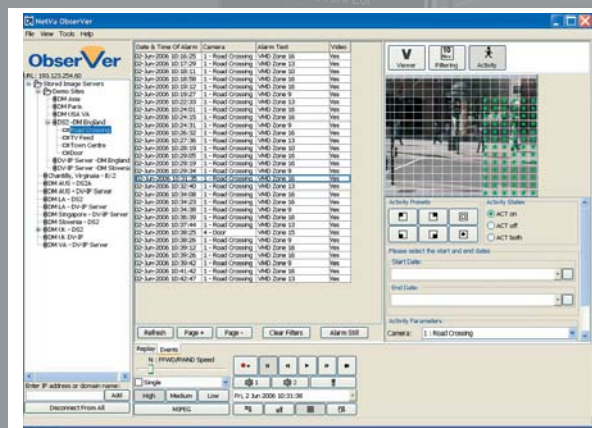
NetVu ObserVer

File View Tools Help

ObserVer

IP: 193.123.254.80

Stored Image Servers
Demo Sites
DM Asia
DM Paris
DM USA VA
DS2 -DM England
Road Crossing
TV Feed
Town Centre
Door
DV-IP Server -DM England
DV-IP Server -DM Slovenia
Chantilly, Virginia - E/2
DM AUS - DS2A
DM AUS - DV-IP Server
DM LA - DS2
DM LA - DV-IP Server
DM Singapore - DV-IP Server
DM Slovenia - DS2
DM UK - DS2
DM UK - DV-IP
DM VA - DV-IP Server

Enter IP address or domain name:

Add

Disconnect From All

| Date & Time Of Alarm | Camera | Alarm Text | Video |
|---|---|---|---|
| 02-Jun-2006 10:16:25 | 1 - Road Crossing | VMD Zone 16 | Yes |
| 02-Jun-2006 10:17:29 | 1 - Road Crossing | VMD Zone 13 | Yes |
| 02-Jun-2006 10:18:11 | 1 - Road Crossing | VMD Zone 10 | Yes |
| 02-Jun-2006 10:18:59 | 1 - Road Crossing | VMD Zone 16 | Yes |
| 02-Jun-2006 10:19:12 | 1 - Road Crossing | VMD Zone 16 | Yes |
| 02-Jun-2006 10:19:27 | 1 - Road Crossing | VMD Zone 9 | Yes |
| 02-Jun-2006 10:22:03 | 1 - Road Crossing | VMD Zone 13 | Yes |
| 02-Jun-2006 10:24:01 | 1 - Road Crossing | VMD Zone 16 | Yes |
| 02-Jun-2006 10:24:15 | 1 - Road Crossing | VMD Zone 16 | Yes |
| 02-Jun-2006 10:24:31 | 1 - Road Crossing | VMD Zone 9 | Yes |
| 02-Jun-2006 10:25:02 | 1 - Road Crossing | VMD Zone 13 | Yes |
| 02-Jun-2006 10:27:36 | 1 - Road Crossing | VMD Zone 16 | Yes |
| 02-Jun-2006 10:28:19 | 1 - Road Crossing | VMD Zone 10 | Yes |
| 02-Jun-2006 10:29:05 | 1 - Road Crossing | VMD Zone 16 | Yes |
| 02-Jun-2006 10:29:09 | 1 - Road Crossing | VMD Zone 16 | Yes |
| 02-Jun-2006 10:29:34 | 1 - Road Crossing | VMD Zone 9 | Yes |
| 02-Jun-2006 10:31:38 | 1 - Road Crossing | VMD Zone 16 | Yes |
| 02-Jun-2006 10:32:40 | 1 - Road Crossing | VMD Zone 13 | Yes |
| 02-Jun-2006 10:34:08 | 1 - Road Crossing | VMD Zone 16 | Yes |
| 02-Jun-2006 10:34:23 | 1 - Road Crossing | VMD Zone 16 | Yes |
| 02-Jun-2006 10:34:38 | 1 - Road Crossing | VMD Zone 16 | Yes |
| 02-Jun-2006 10:36:39 | 1 - Road Crossing | VMD Zone 16 | Yes |
| 02-Jun-2006 10:37:44 | 1 - Road Crossing | VMD Zone 13 | Yes |
| 02-Jun-2006 10:38:25 | 4 - Door | VMD Zone 16 | Yes |
| 02-Jun-2006 10:38:25 | 1 - Road Crossing | VMD Zone 16 | Yes |
| 02-Jun-2006 10:38:26 | 1 - Road Crossing | VMD Zone 9 | Yes |
| 02-Jun-2006 10:39:12 | 1 - Road Crossing | VMD Zone 16 | Yes |
| 02-Jun-2006 10:39:26 | 1 - Road Crossing | VMD Zone 16 | Yes |
| 02-Jun-2006 10:39:42 | 1 - Road Crossing | VMD Zone 16 | Yes |
| 02-Jun-2006 10:41:16 | 1 - Road Crossing | VMD Zone 16 | Yes |
| 02-Jun-2006 10:42:47 | 1 - Road Crossing | VMD Zone 13 | Yes |

Refresh Page + Page - Clear Filters Alarm Still

Replay Events

N : FFWD/RWND Speed

Single

High Medium Low

MPEG

Fri, 2 Jun 2006 10:31:38

Viewer Filtering Activity

Activity Presets

Activity States
ACT on
ACT off
ACT both

Please select the start and end dates

Start Date:

End Date:

Activity Parameters

Camera: 1 : Road Crossing